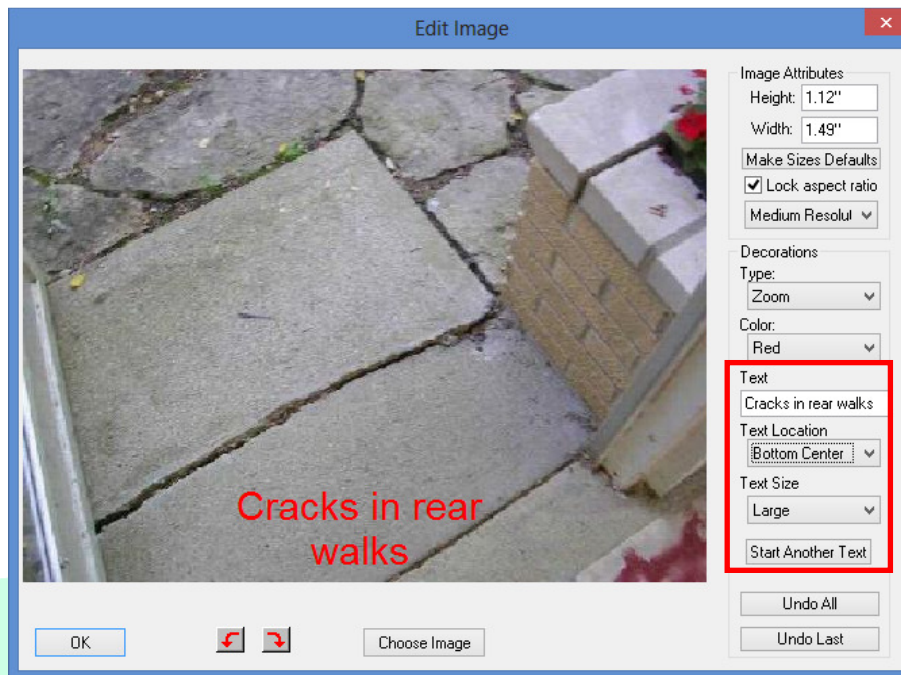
Edit Image

Cracks in rear walks

Image Attributes
Height: 1.12"
Width: 1.49"
Make Sizes Defaults
Lock aspect ratio
Medium Resolut

Decorations
Type:
Zoom
Color:
Red
Text
Cracks in rear walks
Text Location
Bottom Center
Text Size
Large
Start Another Text

Undo All
Undo Last

OK
Choose Image